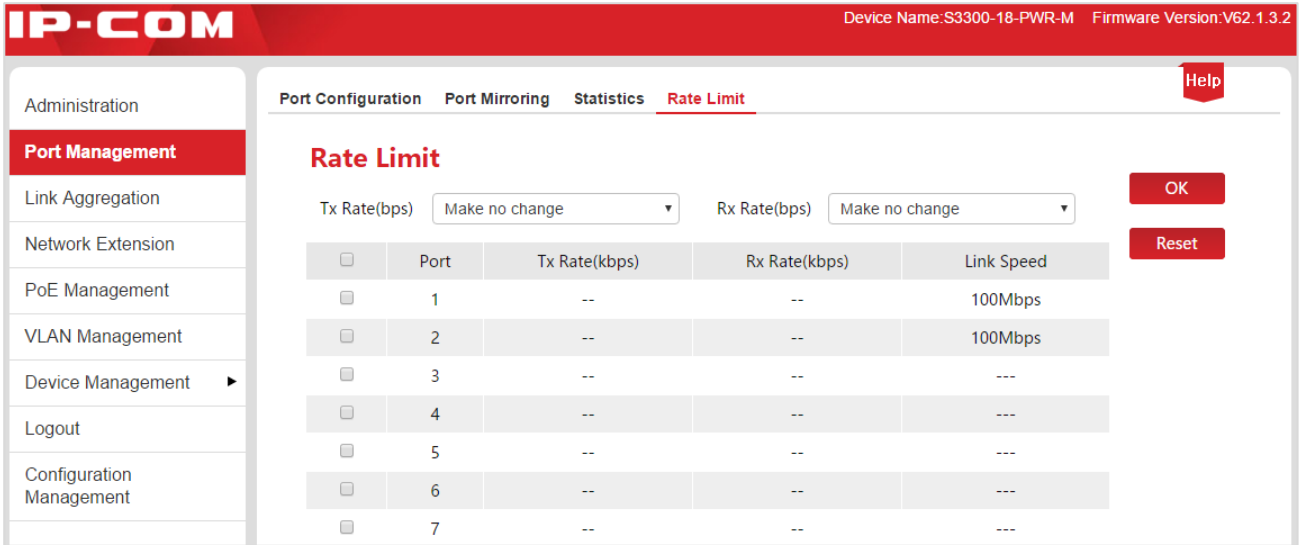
IP-COM

Device Name:S3300-18-PWR-M Firmware Version:V62.1.3.2

Administration
Port Management
Link Aggregation
Network Extension
PoE Management
VLAN Management
Device Management ▸
Logout
Configuration Management

Port Configuration Port Mirroring Statistics Rate Limit

Help

Rate Limit

Tx Rate(bps) Make no change ▾ Rx Rate(bps) Make no change ▾

OK

Reset

| | Port | Tx Rate(kbps) | Rx Rate(kbps) | Link Speed |
|---|---|---|---|---|
| | 1 | -- | -- | 100Mbps |
| | 2 | -- | -- | 100Mbps |
| | 3 | -- | -- | --- |
| | 4 | -- | -- | --- |
| | 5 | -- | -- | --- |
| | 6 | -- | -- | --- |
| | 7 | -- | -- | --- |